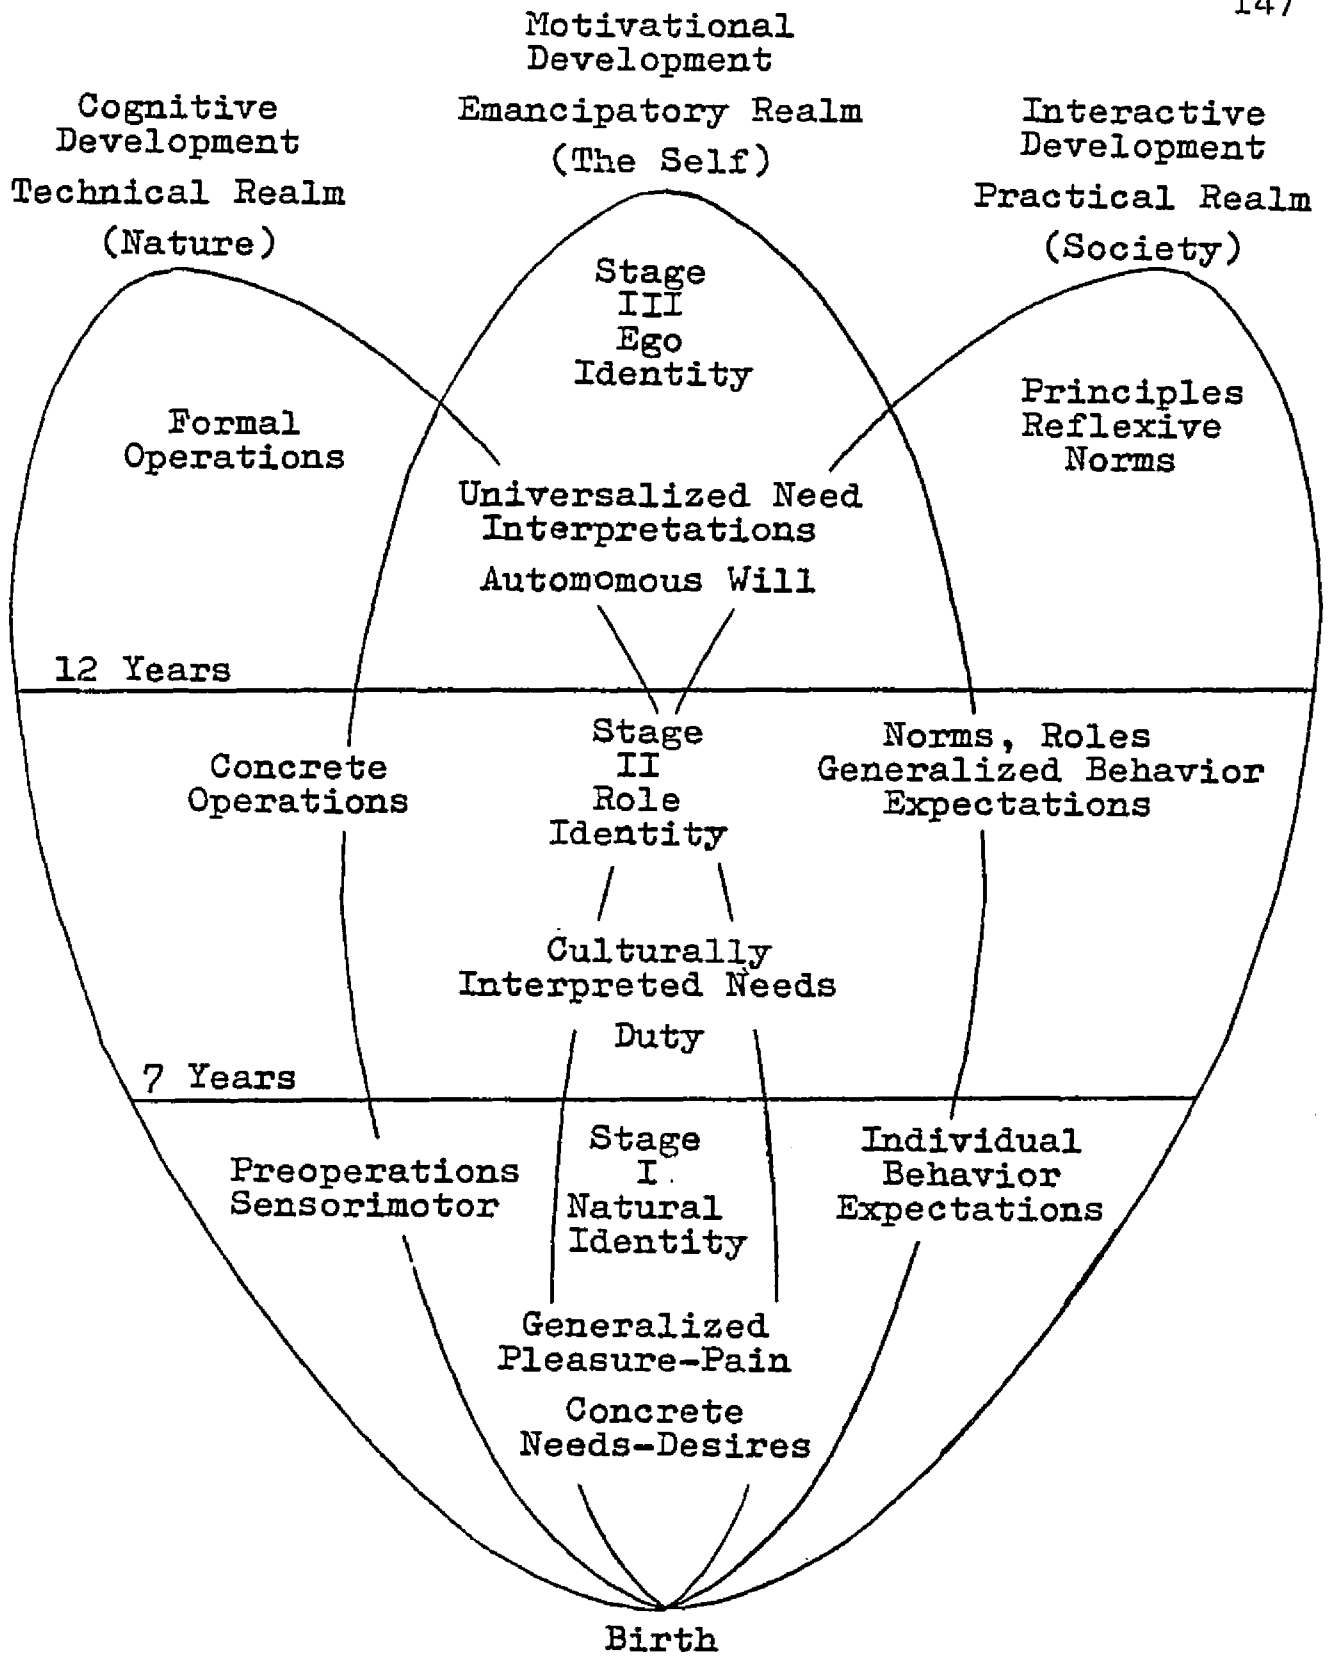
147

Motivational Development

Emancipatory Realm

(The Self)

Cognitive Development

Technical Realm

(Nature)

Interactive Development

Practical Realm

(Society)

Stage III Ego Identity

Formal Operations

Principles Reflexive Norms

Universalized Need Interpretations

Automomous Will

12 Years

Concrete Operations

Stage II Role Identity

Norms, Roles Generalized Behavior Expectations

Culturally Interpreted Needs

Duty

7 Years

Preoperations Sensorimotor

Stage I Natural Identity

Individual Behavior Expectations

Generalized Pleasure-Pain

Concrete Needs-Desires

Birth